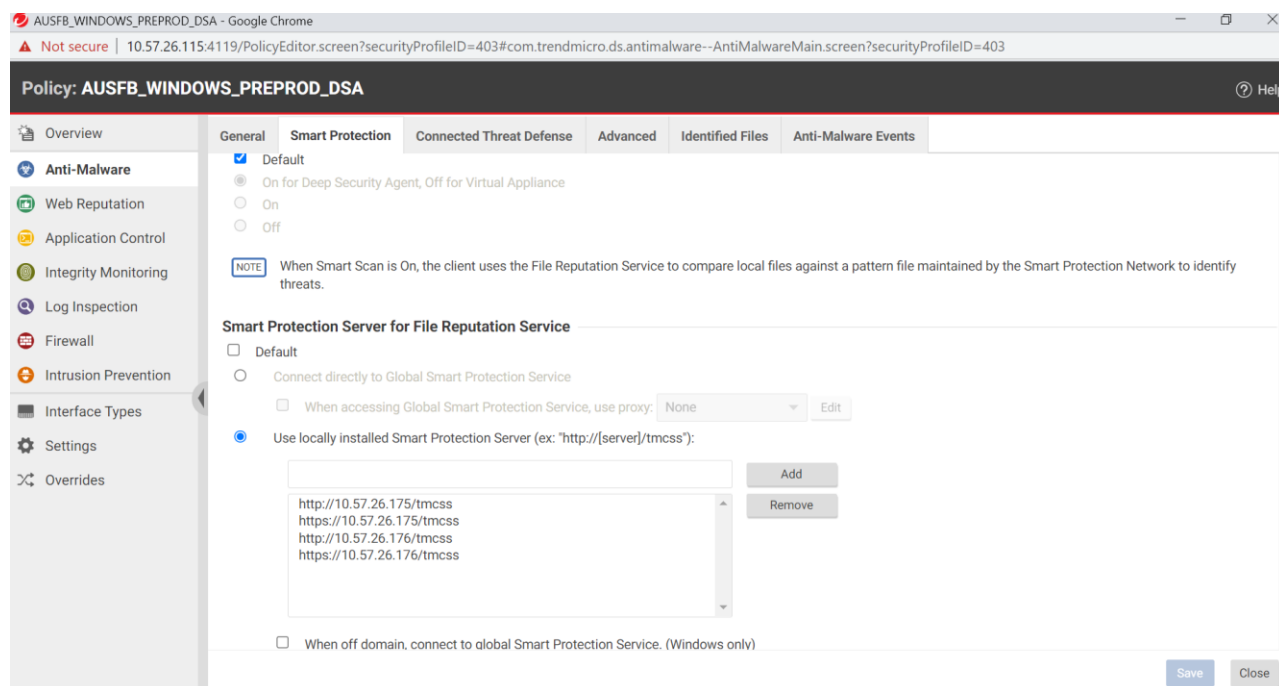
AUSFB_WINDOWS_PREPROD_DSA - Google Chrome

Not secure | 10.57.26.115:4119/PolicyEditor.screen?securityProfileID=403#com.trendmicro.ds.antimalware--AntiMalwareMain.screen?securityProfileID=403

Policy: AUSFB_WINDOWS_PREPROD_DSA

Help

Overview
Anti-Malware
Web Reputation
Application Control
Integrity Monitoring
Log Inspection
Firewall
Intrusion Prevention
Interface Types
Settings
Overrides

General | Smart Protection | Connected Threat Defense | Advanced | Identified Files | Anti-Malware Events

Default
On for Deep Security Agent, Off for Virtual Appliance
On
Off

NOTE When Smart Scan is On, the client uses the File Reputation Service to compare local files against a pattern file maintained by the Smart Protection Network to identify threats.

Smart Protection Server for File Reputation Service

Default
Connect directly to Global Smart Protection Service
When accessing Global Smart Protection Service, use proxy: None Edit
Use locally installed Smart Protection Server (ex: "http://[server]/tmcss"):

Add
Remove

http://10.57.26.175/tmcss
https://10.57.26.175/tmcss
http://10.57.26.176/tmcss
https://10.57.26.176/tmcss

When off domain, connect to global Smart Protection Service. (Windows only)

Save Close